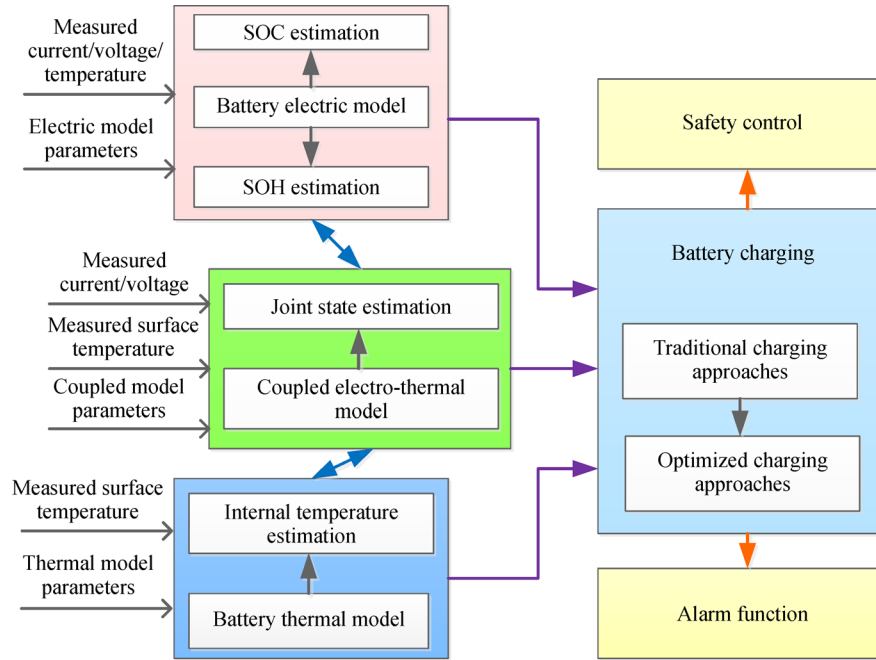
Measured current/voltage/ temperature

Electric model parameters

SOC estimation

Battery electric model

SOH estimation

Measured current/voltage

Measured surface temperature

Coupled model parameters

Joint state estimation

Coupled electro-thermal model

Measured surface temperature

Thermal model parameters

Internal temperature estimation

Battery thermal model

Safety control

Battery charging

Traditional charging approaches

Optimized charging approaches

Alarm function